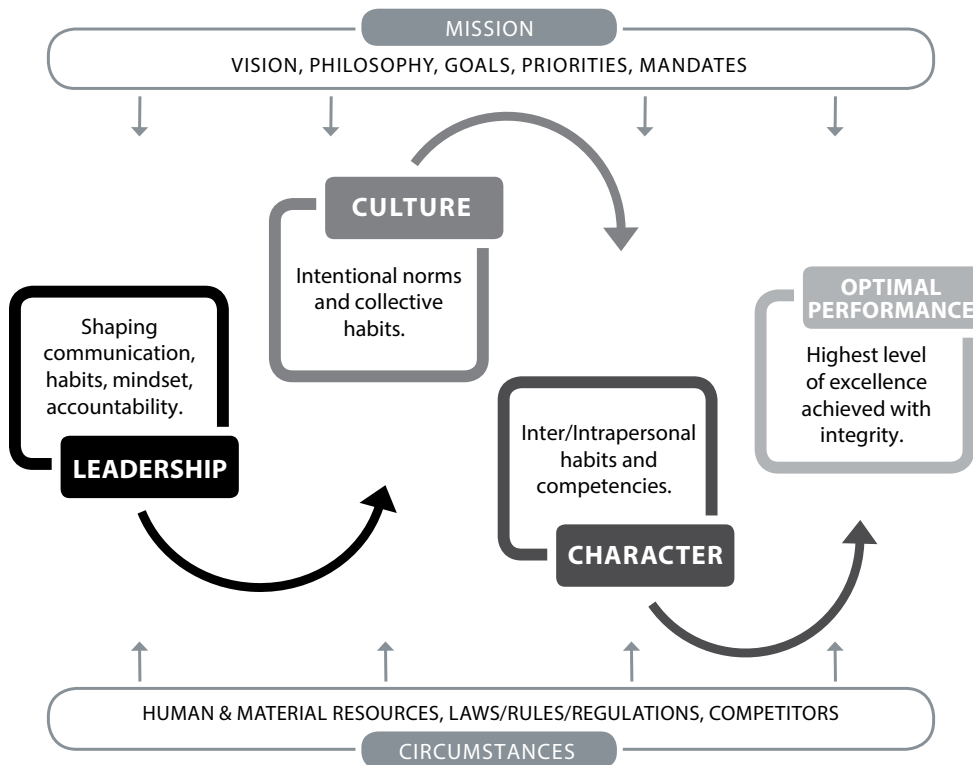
MISSION

VISION, PHILOSOPHY, GOALS, PRIORITIES, MANDATES

CULTURE

Intentional norms and collective habits.

Shaping communication, habits, mindset, accountability.

LEADERSHIP

OPTIMAL PERFORMANCE

Highest level of excellence achieved with integrity.

Inter/Intrapersonal habits and competencies.

CHARACTER

HUMAN & MATERIAL RESOURCES, LAWS/RULES/REGULATIONS, COMPETITORS

CIRCUMSTANCES